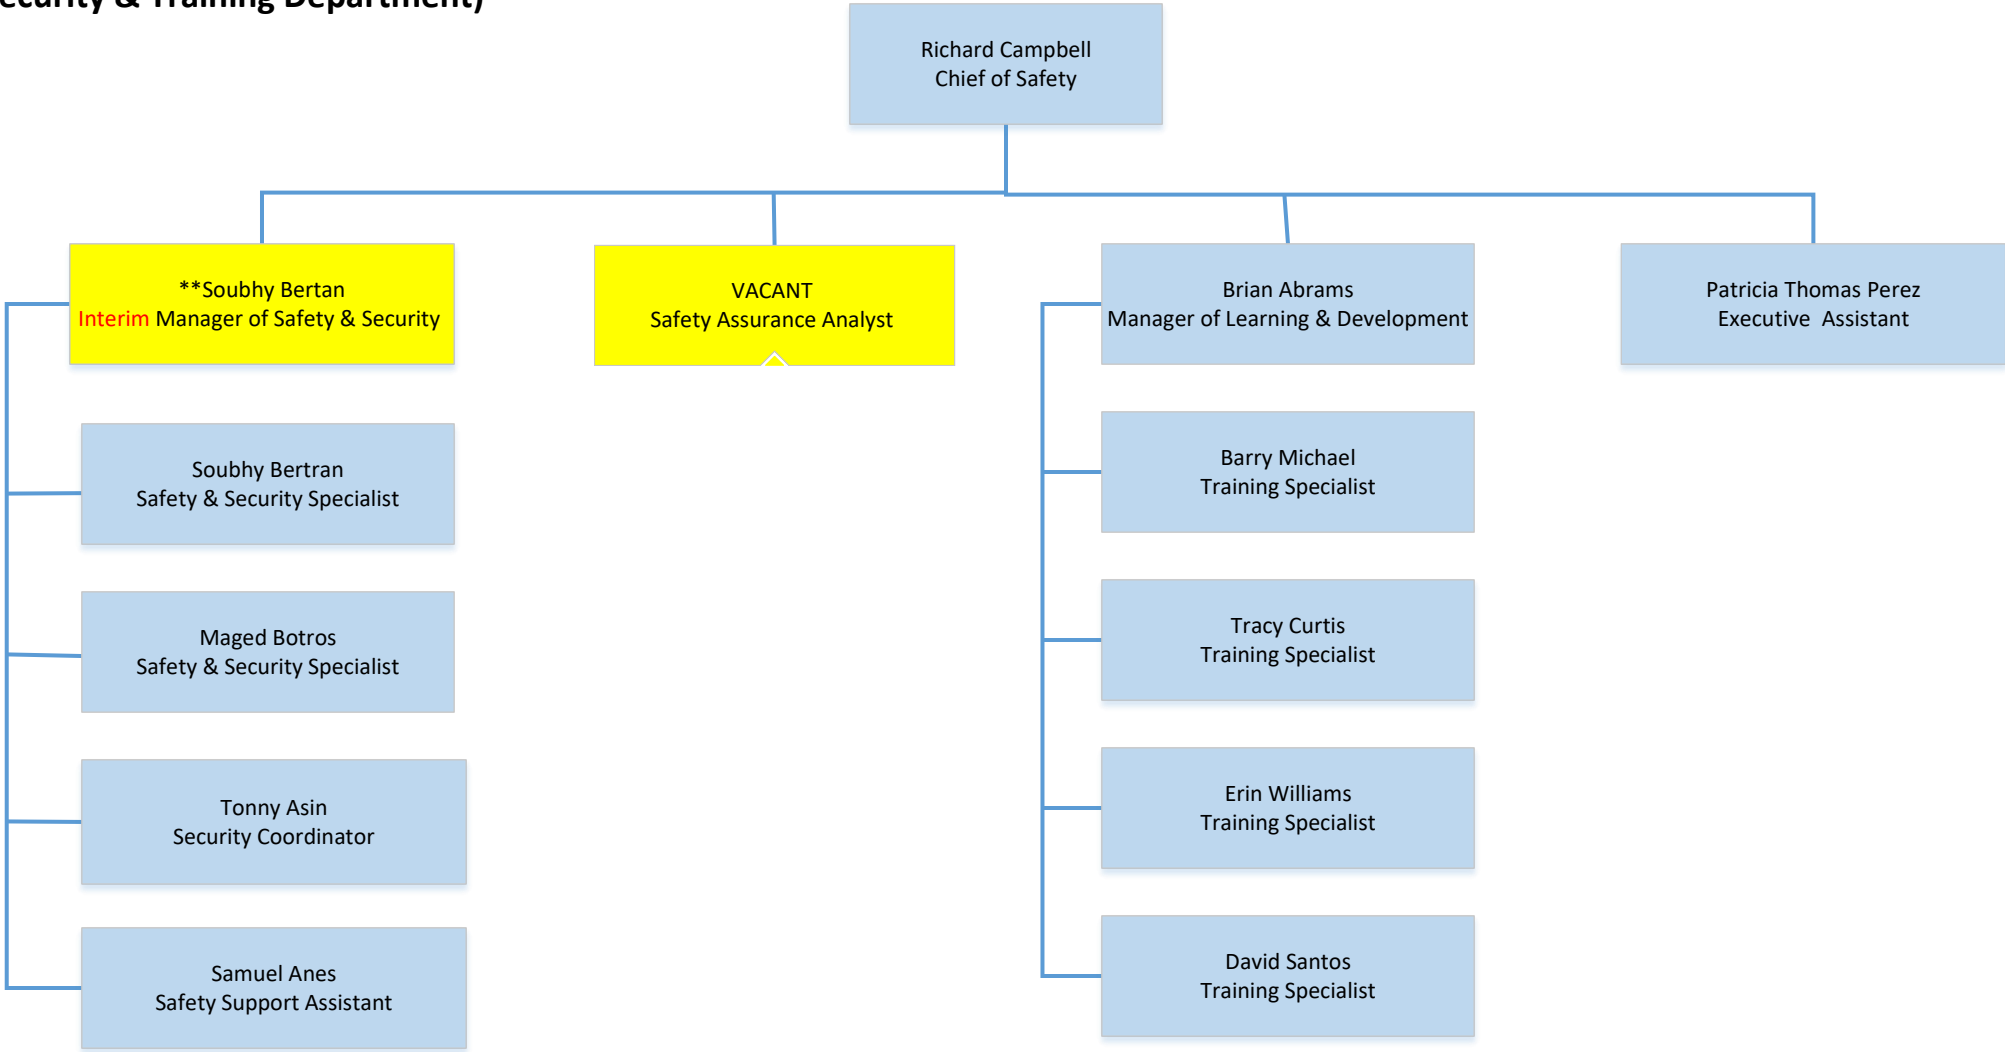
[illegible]ecurity & Training Department)

Richard Campbell
Chief of Safety

**Soubhy Bertan
Interim Manager of Safety & Security

VACANT
Safety Assurance Analyst

Brian Abrams
Manager of Learning & Development

Patricia Thomas Perez
Executive Assistant

Soubhy Bertran
Safety & Security Specialist

Maged Botros
Safety & Security Specialist

Tonny Asin
Security Coordinator

Samuel Anes
Safety Support Assistant

Barry Michael
Training Specialist

Tracy Curtis
Training Specialist

Erin Williams
Training Specialist

David Santos
Training Specialist